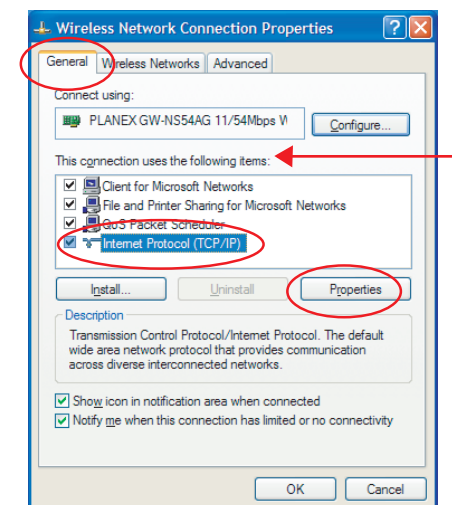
Wireless Network Connection Properties

?

X

General

Wireless Networks

Advanced

Connect using:

PLANEX GW-NS54AG 11/54Mbps W

Configure...

This connection uses the following items:

Client for Microsoft Networks

File and Printer Sharing for Microsoft Networks

QoS Packet Scheduler

Internet Protocol (TCP/IP)

Install...

Uninstall

Properties

Description

Transmission Control Protocol/Internet Protocol. The default wide area network protocol that provides communication across diverse interconnected networks.

Show icon in notification area when connected

Notify me when this connection has limited or no connectivity

OK

Cancel